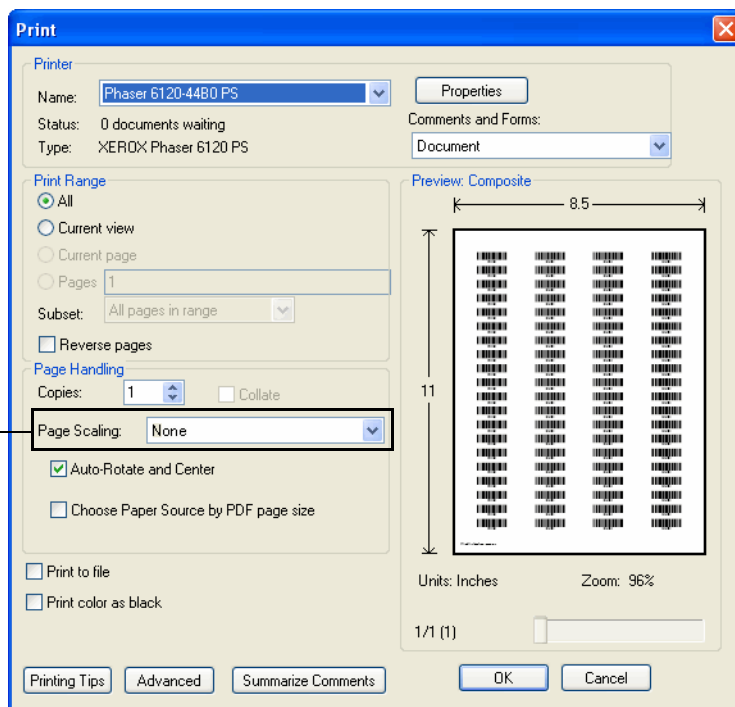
Print

Printer

Name: Phaser 6120-44B0 PS

Properties

Status: 0 documents waiting

Comments and Forms:

Type: XEROX Phaser 6120 PS

Document

Print Range

All

Current view

Current page

Pages 1

Subset: All pages in range

Reverse pages

Page Handling

Copies: 1

Collate

Page Scaling: None

Auto-Rotate and Center

Choose Paper Source by PDF page size

Print to file

Print color as black

Preview: Composite

8.5

11

Units: Inches

Zoom: 96%

1/1 (1)

Printing Tips

Advanced

Summarize Comments

OK

Cancel